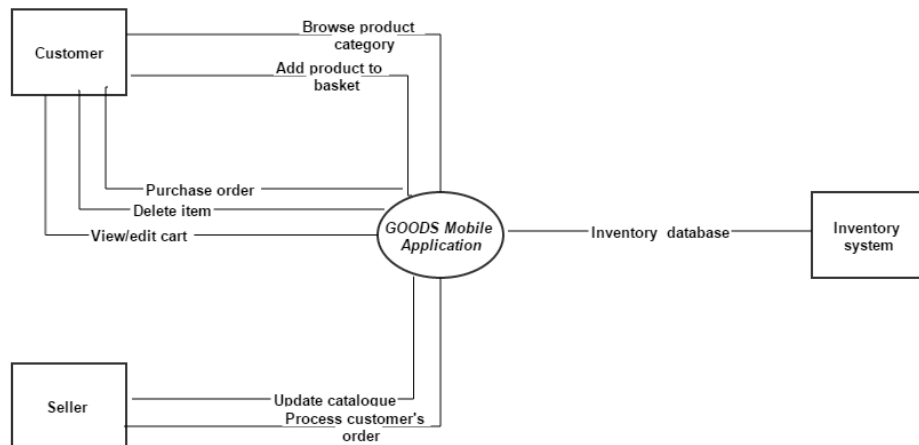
Customer

Browse product category

Add product to basket

Purchase order

Delete item

View/edit cart

GOODS Mobile Application

Inventory database

Inventory system

Seller

Update catalogue

Process customer's order